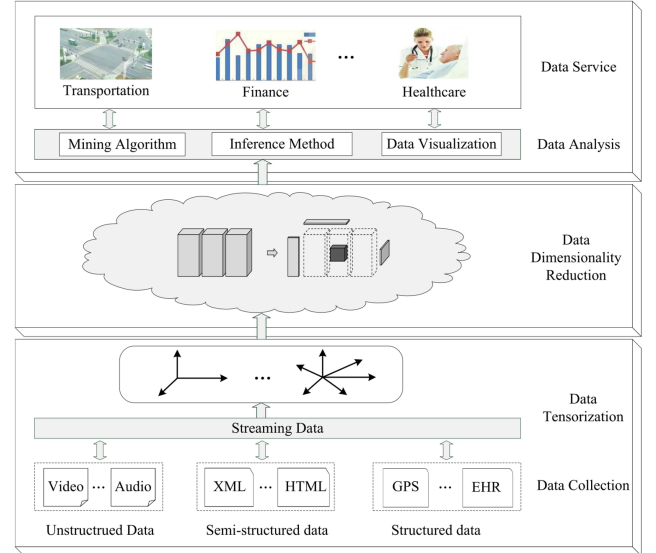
Transportation

Finance

...

Healthcare

Data Service

Mining Algorithm

Inference Method

Data Visualization

Data Analysis

Data Dimensionality Reduction

...

Data Tensorization

Streaming Data

Video

...

Audio

XML

...

HTML

GPS

...

EHR

Data Collection

Unstructued Data

Semi-structured data

Structured data